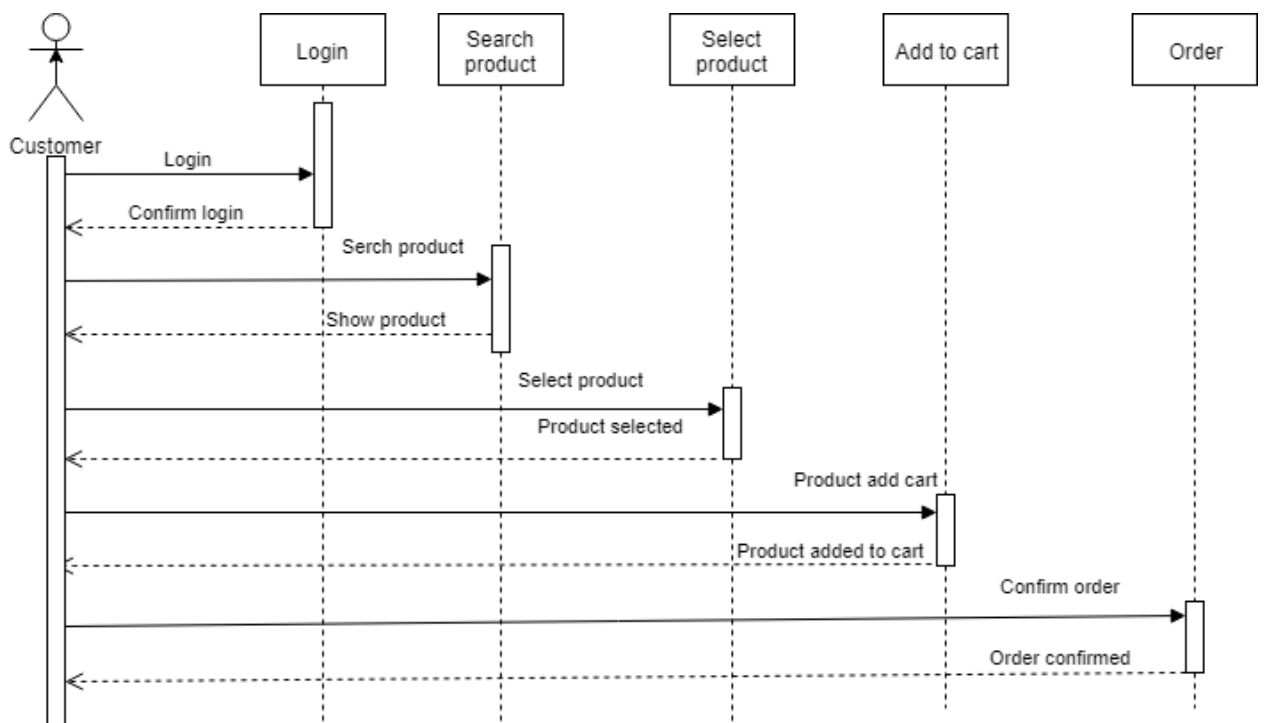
Login

Search product

Select product

Add to cart

Order

Customer

Login

Confirm login

Serch product

Show product

Select product

Product selected

Product add cart

Product added to cart

Confirm order

Order confirmed